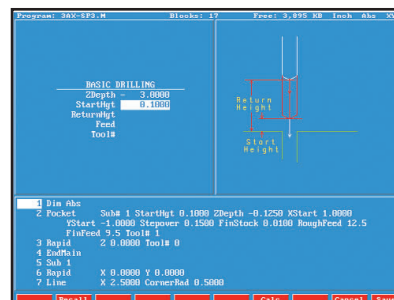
Program: 3AX-SP3.M Blocks: 17 Free: 3,895 KB Inch Abs XY

BASIC DRILLING
ZDepth = 3.0000
StartHgt = 0.1000
ReturnHgt
Feed
Tool#

Return Height

Start Height

1 Dim Abs
2 Pocket Sub# 1 StartHgt 0.1000 ZDepth -0.1250 XStart 1.0000 YStart -1.0000 Stepover 0.1500 FinStock 0.0100 RoughFeed 12.5 FinFeed 9.5 Tool# 1
3 Rapid Z 0.0000 Tool# 0
4 EndMain
5 Sub 1
6 Rapid X 0.0000 Y 0.0000
7 Line X 2.5000 CornerRad 0.5000

Recall Calc Cancel Save